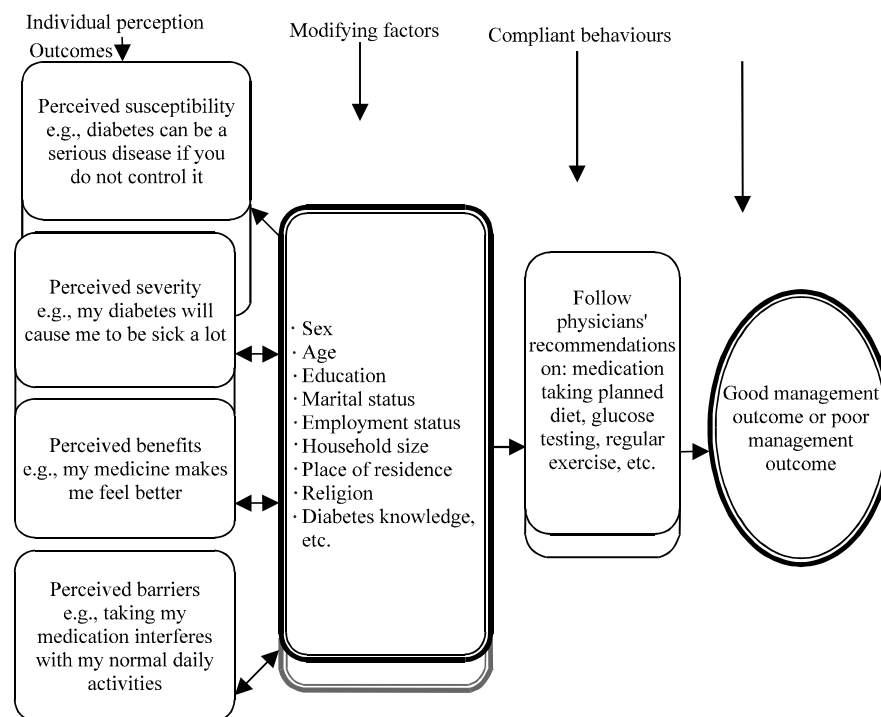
Individual perception
Outcomes

Modifying factors

Compliant behaviours

Perceived susceptibility e.g., diabetes can be a serious disease if you do not control it

Perceived severity e.g., my diabetes will cause me to be sick a lot

Perceived benefits e.g., my medicine makes me feel better

Perceived barriers e.g., taking my medication interferes with my normal daily activities

· Sex
· Age
· Education
· Marital status
· Employment status
· Household size
· Place of residence
· Religion
· Diabetes knowledge, etc.

Follow physicians' recommendations on: medication taking planned diet, glucose testing, regular exercise, etc.

Good management outcome or poor management outcome